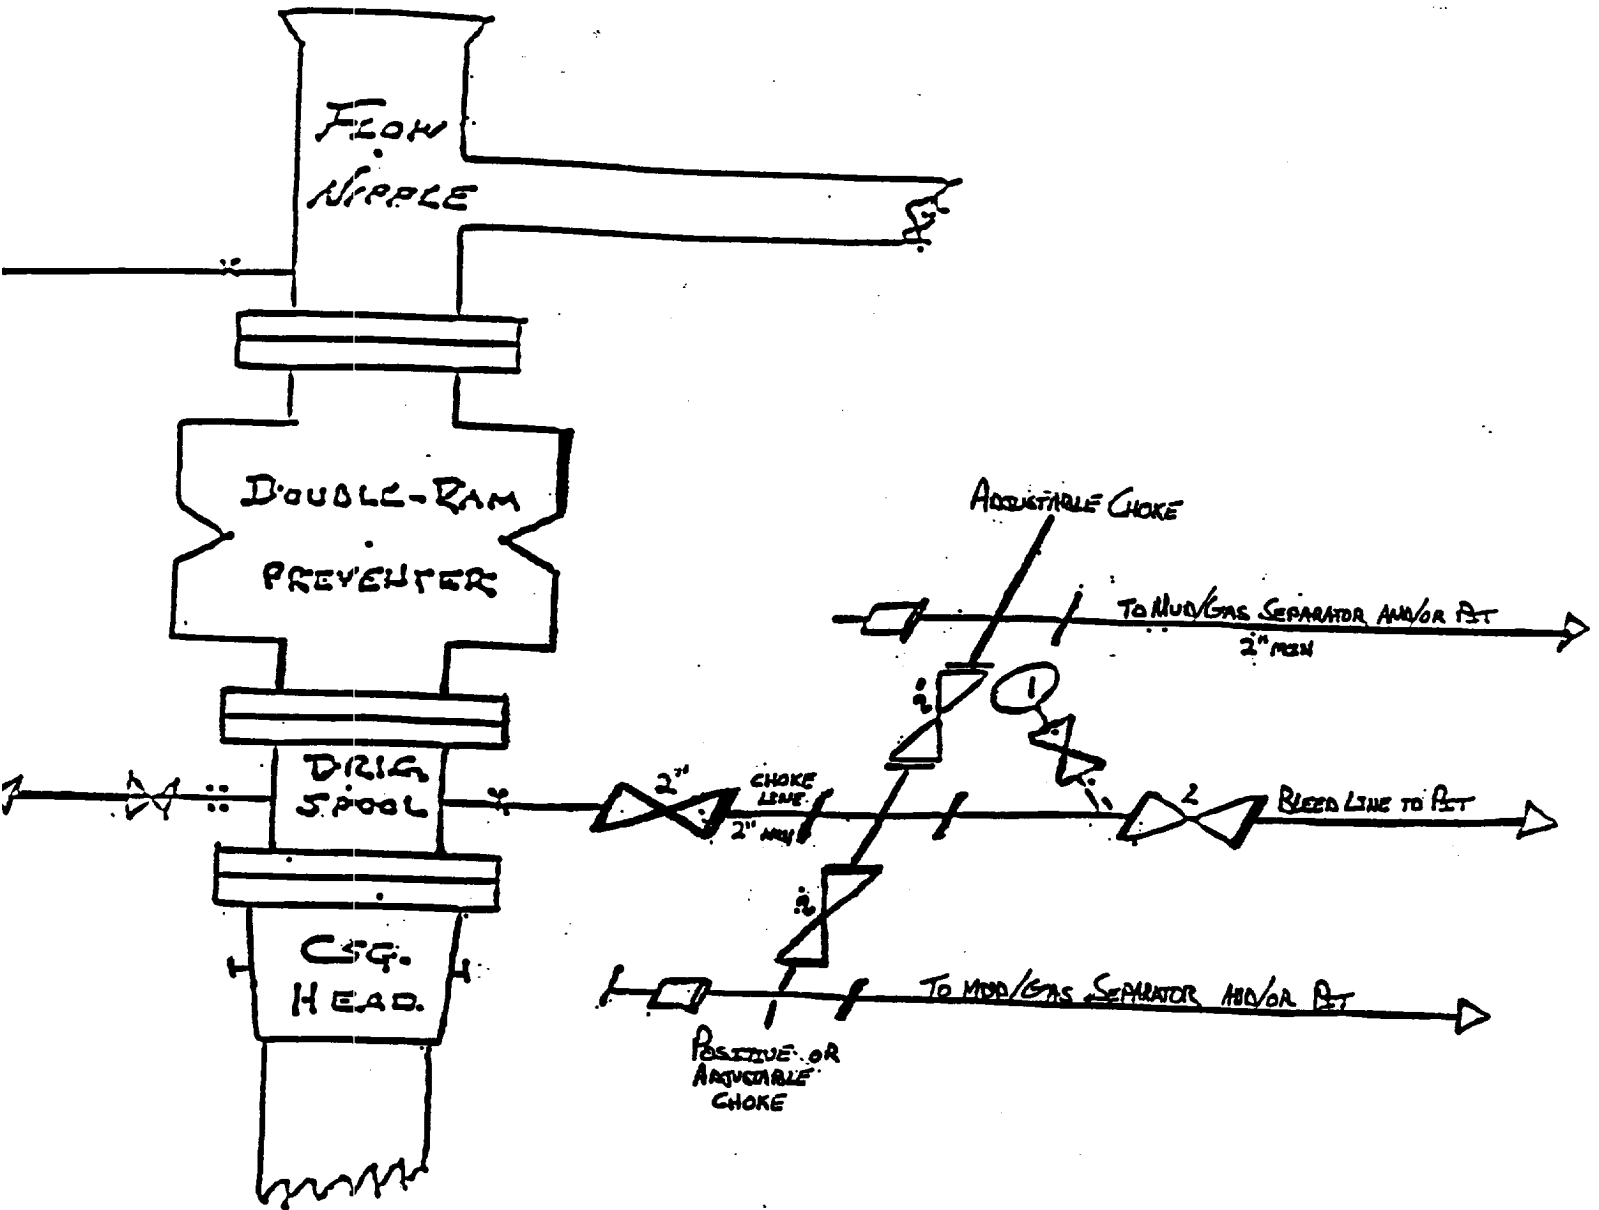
FLOW NIPPLE

DOUBLE-RAM PREVENTER

ADJUSTABLE CHOKE

TO MUD/GAS SEPARATOR AND/OR PIT
2" MIN

1

2

2

2"

CHOKE LINE
2" MIN

DRLG SPOOL

BLEED LINE TO PIT

2

CSG. HEAD.

TO MUD/GAS SEPARATOR AND/OR PIT

POSITIVE OR ADJUSTABLE CHOKE